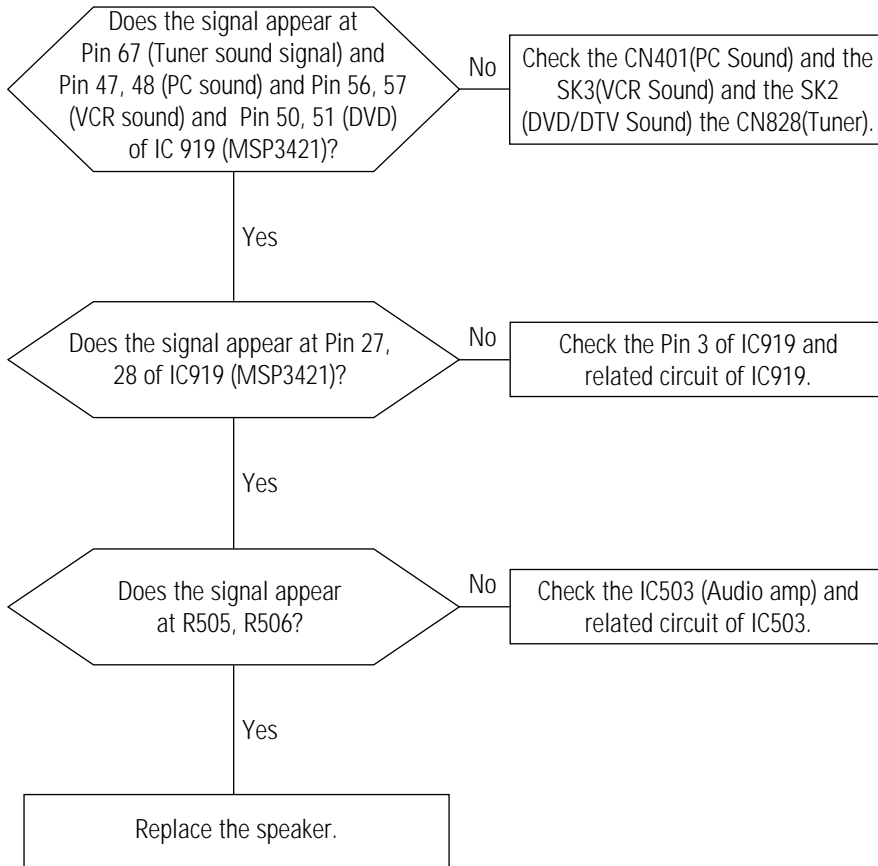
Does the signal appear at Pin 67 (Tuner sound signal) and Pin 47, 48 (PC sound) and Pin 56, 57 (VCR sound) and Pin 50, 51 (DVD) of IC 919 (MSP3421)?

No

Check the CN401(PC Sound) and the SK3(VCR Sound) and the SK2 (DVD/DTV Sound) the CN828(Tuner).

Yes

Does the signal appear at Pin 27, 28 of IC919 (MSP3421)?

No

Check the Pin 3 of IC919 and related circuit of IC919.

Yes

Does the signal appear at R505, R506?

No

Check the IC503 (Audio amp) and related circuit of IC503.

Yes

Replace the speaker.